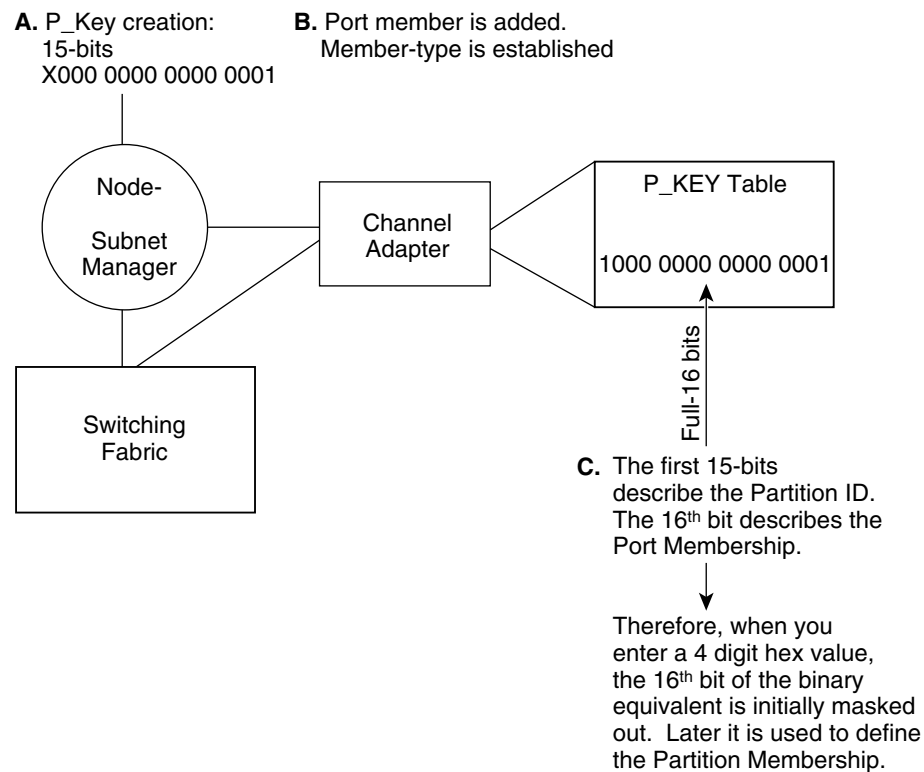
**A.** P_Key creation: 15-bits X000 0000 0000 0001

**B.** Port member is added. Member-type is established

Node-

Subnet Manager

Channel Adapter

P_KEY Table

1000 0000 0000 0001

Switching Fabric

Full-16 bits

**C.** The first 15-bits describe the Partition ID. The 16$^{th}$ bit describes the Port Membership.

Therefore, when you enter a 4 digit hex value, the 16$^{th}$ bit of the binary equivalent is initially masked out. Later it is used to define the Partition Membership.